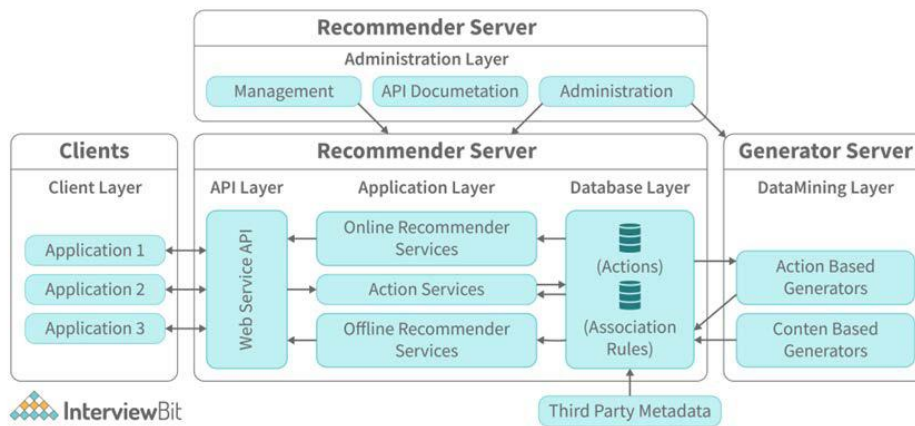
Recommender Server

Administration Layer

Management

API Documetation

Administration

Clients

Client Layer

Application 1

Application 2

Application 3

Recommender Server

API Layer

Web Service API

Application Layer

Online Recommender Services

Action Services

Offline Recommender Services

Database Layer

(Actions)

(Association Rules)

Generator Server

DataMining Layer

Action Based Generators

Conten Based Generators

Third Party Metadata

InterviewBit